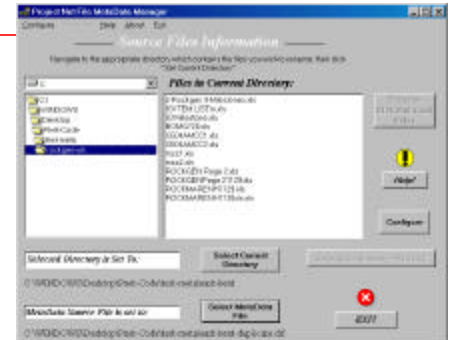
Project Net Files MetaData Manager
Configure Help About Exit

Source Files Information

Navigate to the appropriate directory which contains the files you wish to rename, then click "Set Current Directory"

c:

C:\
WINDOWS
Desktop
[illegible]
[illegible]
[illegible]

Files in Current Directory:

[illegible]
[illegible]
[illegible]
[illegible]
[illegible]
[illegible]
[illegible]
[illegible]
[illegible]
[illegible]
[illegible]
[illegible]

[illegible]

Help!

Configure

Selected Directory is Set To:

Select Current Directory

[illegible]

C:\WINDOWS\Desktop\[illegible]

MetaData Source File is set to:

Select MetaData File

EXIT

C:\WINDOWS\Desktop\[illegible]